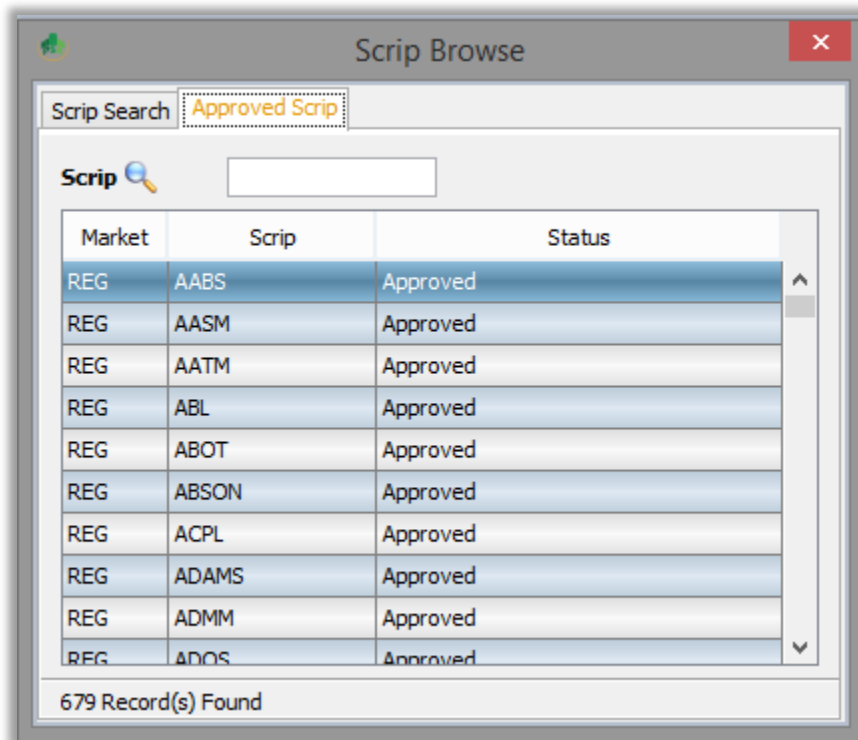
Scrip Browse

Scrip Search | Approved Scrip

Scrip

| Market | Scrip | Status |
|---|---|---|
| REG | AABS | Approved |
| REG | AASM | Approved |
| REG | AATM | Approved |
| REG | ABL | Approved |
| REG | ABOT | Approved |
| REG | ABSON | Approved |
| REG | ACPL | Approved |
| REG | ADAMS | Approved |
| REG | ADMM | Approved |
| REG | ADOS | Approved |

679 Record(s) Found